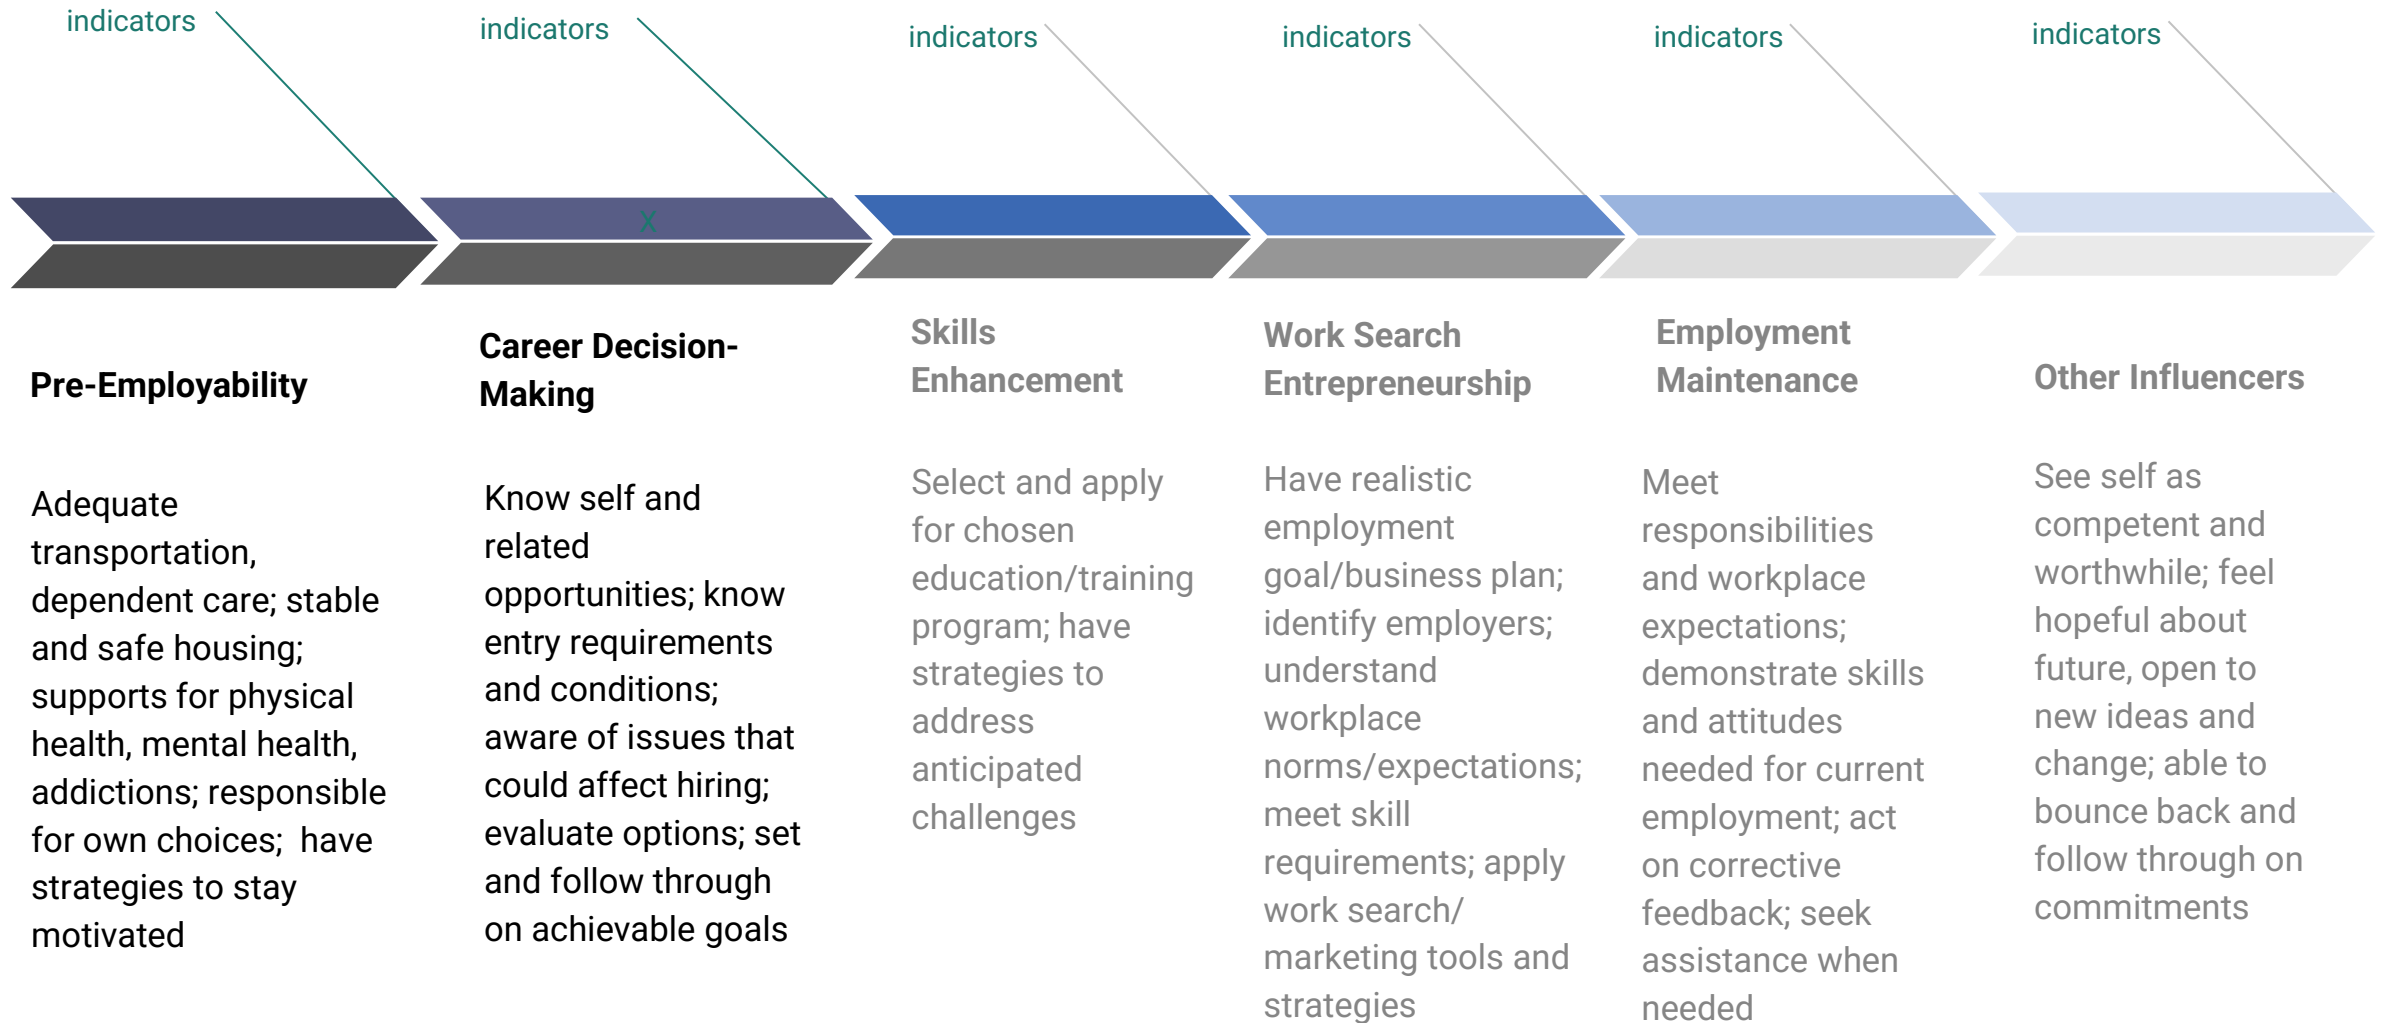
indicators

indicators

indicators

indicators

indicators

indicators

X

Pre-Employability

Adequate transportation, dependent care; stable and safe housing; supports for physical health, mental health, addictions; responsible for own choices; have strategies to stay motivated

Career Decision-Making

Know self and related opportunities; know entry requirements and conditions; aware of issues that could affect hiring; evaluate options; set and follow through on achievable goals

Skills Enhancement

Select and apply for chosen education/training program; have strategies to address anticipated challenges

Work Search Entrepreneurship

Have realistic employment goal/business plan; identify employers; understand workplace norms/expectations; meet skill requirements; apply work search/ marketing tools and strategies

Employment Maintenance

Meet responsibilities and workplace expectations; demonstrate skills and attitudes needed for current employment; act on corrective feedback; seek assistance when needed

Other Influencers

See self as competent and worthwhile; feel hopeful about future, open to new ideas and change; able to bounce back and follow through on commitments